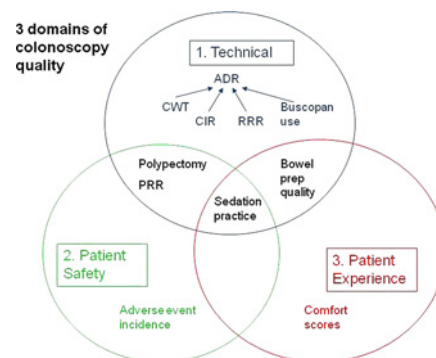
3 domains of colonoscopy quality

1. Technical

ADR

CWT

CIR

RRR

Buscopan use

Polypectomy

PRR

Bowel prep quality

Sedation practice

2. Patient Safety

Adverse event incidence

3. Patient Experience

Comfort scores